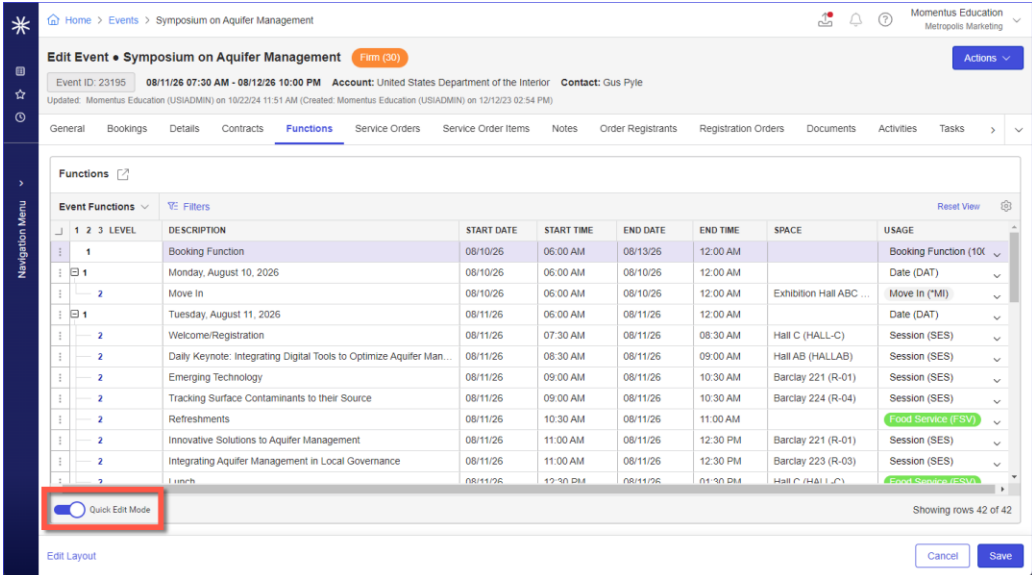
Home > Events > Symposium on Aquifer Management

Momentus Education
Metropolis Marketing

Navigation Menu

Edit Event • Symposium on Aquifer Management Firm (30)

Actions

Event ID: 23195 08/11/26 07:30 AM - 08/12/26 10:00 PM Account: United States Department of the Interior Contact: Gus Pyle

Updated: Momentus Education (USIADMIN) on 10/22/24 11:51 AM (Created: Momentus Education (USIADMIN) on 12/12/23 02:54 PM)

General Bookings Details Contracts Functions Service Orders Service Order Items Notes Order Registrants Registration Orders Documents Activities Tasks

Functions

Event Functions Filters Reset View

| 1 2 3 LEVEL | DESCRIPTION | START DATE | START TIME | END DATE | END TIME | SPACE | USAGE |
|---|---|---|---|---|---|---|---|
| 1 | Booking Function | 08/10/26 | 06:00 AM | 08/13/26 | 12:00 AM | | Booking Function (10( |
| 1 | Monday, August 10, 2026 | 08/10/26 | 06:00 AM | 08/10/26 | 12:00 AM | | Date (DAT) |
| 2 | Move In | 08/10/26 | 06:00 AM | 08/10/26 | 12:00 AM | Exhibition Hall ABC ... | Move In (*MI) |
| 1 | Tuesday, August 11, 2026 | 08/11/26 | 06:00 AM | 08/11/26 | 12:00 AM | | Date (DAT) |
| 2 | Welcome/Registration | 08/11/26 | 07:30 AM | 08/11/26 | 08:30 AM | Hall C (HALL-C) | Session (SES) |
| 2 | Daily Keynote: Integrating Digital Tools to Optimize Aquifer Man... | 08/11/26 | 08:30 AM | 08/11/26 | 09:00 AM | Hall AB (HALLAB) | Session (SES) |
| 2 | Emerging Technology | 08/11/26 | 09:00 AM | 08/11/26 | 10:30 AM | Barclay 221 (R-01) | Session (SES) |
| 2 | Tracking Surface Contaminants to their Source | 08/11/26 | 09:00 AM | 08/11/26 | 10:30 AM | Barclay 224 (R-04) | Session (SES) |
| 2 | Refreshments | 08/11/26 | 10:30 AM | 08/11/26 | 11:00 AM | | Food Service (FSV) |
| 2 | Innovative Solutions to Aquifer Management | 08/11/26 | 11:00 AM | 08/11/26 | 12:30 PM | Barclay 221 (R-01) | Session (SES) |
| 2 | Integrating Aquifer Management in Local Governance | 08/11/26 | 11:00 AM | 08/11/26 | 12:30 PM | Barclay 223 (R-03) | Session (SES) |
| 2 | Lunch | 08/11/26 | 12:30 PM | 08/11/26 | 01:30 PM | Hall C (HALL-C) | Food Service (FSV) |

Quick Edit Mode

Showing rows 42 of 42

Edit Layout

Cancel Save